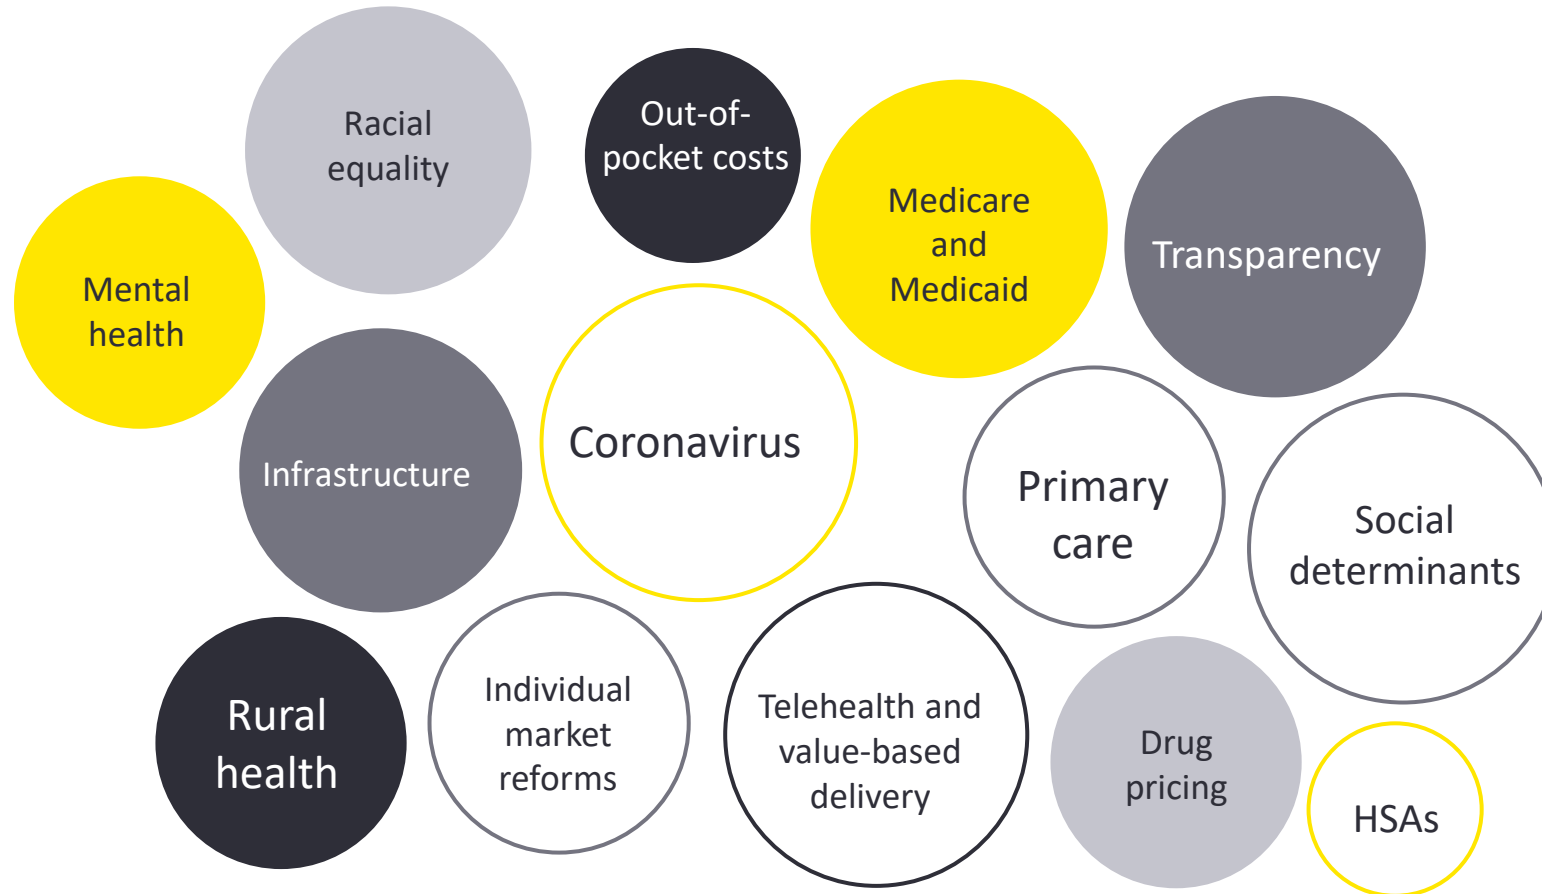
Racial equality

Out-of-pocket costs

Medicare and Medicaid

Transparency

Mental health

Infrastructure

Coronavirus

Primary care

Social determinants

Rural health

Individual market reforms

Telehealth and value-based delivery

Drug pricing

HSAs